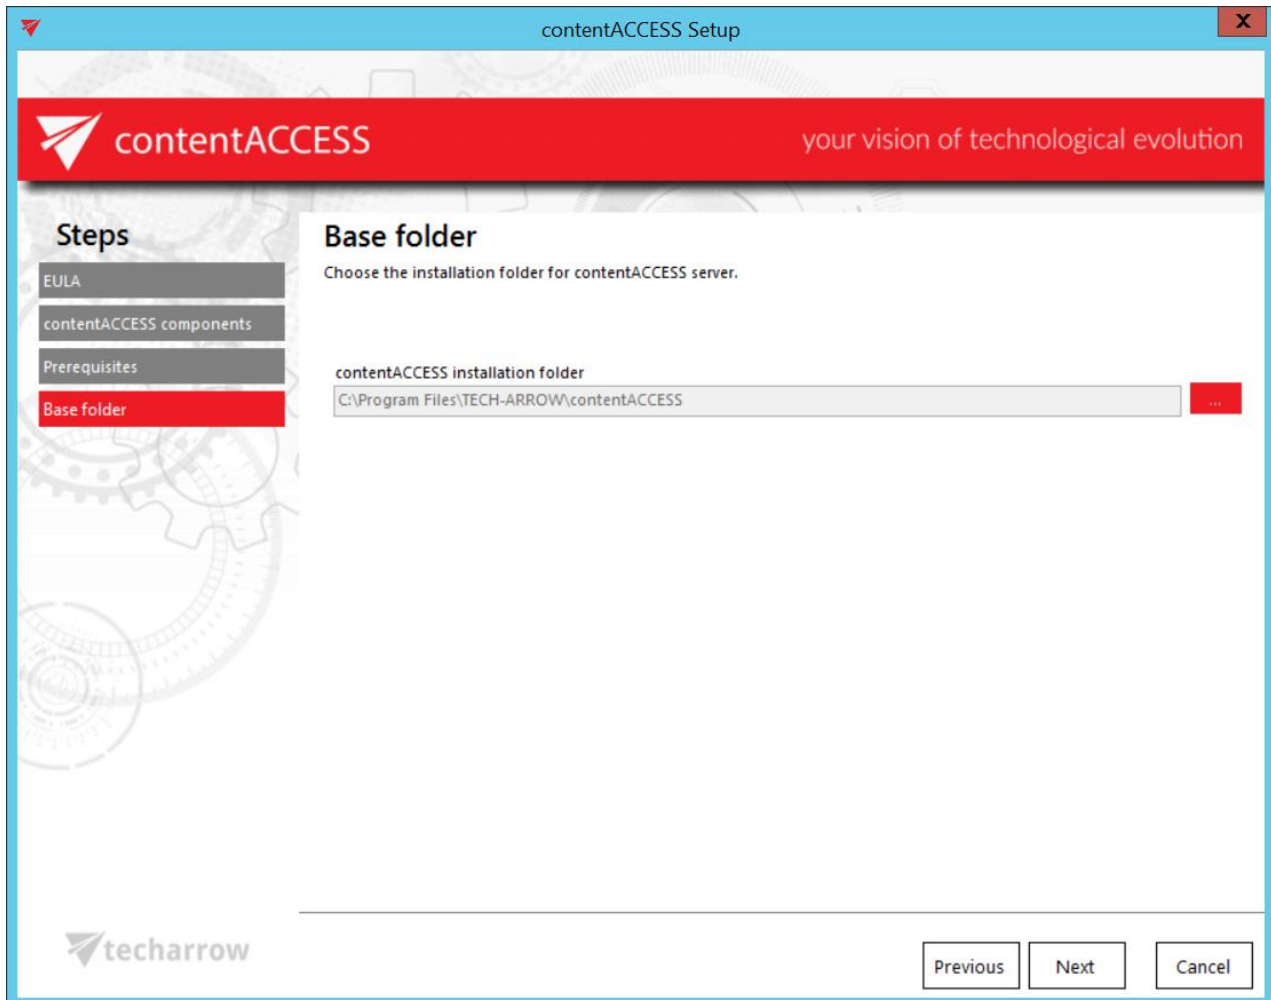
contentACCESS Setup

X

contentACCESS

your vision of technological evolution

Steps

EULA

contentACCESS components

Prerequisites

Base folder

Base folder

Choose the installation folder for contentACCESS server.

contentACCESS installation folder

C:\Program Files\TECH-ARROW\contentACCESS

...

techarrow

Previous

Next

Cancel